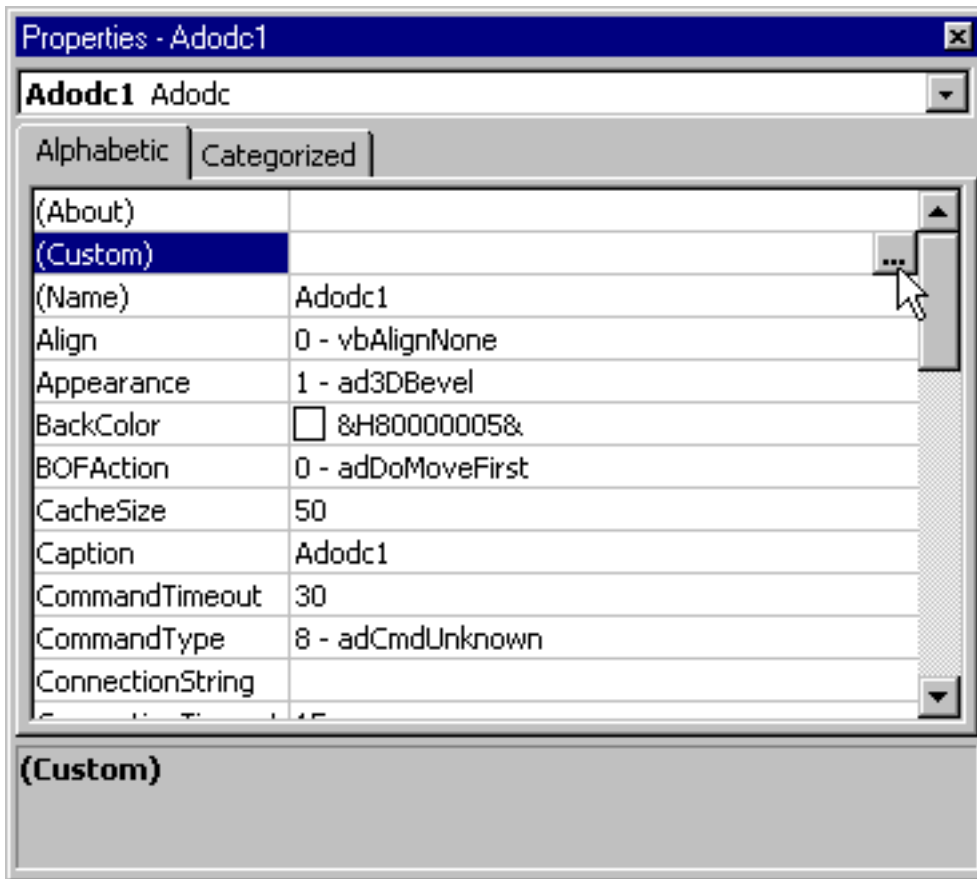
Properties - Adodc1

**Adodc1** Adodc

Alphabetic | Categorized

| | |
|---|---|
| (About) | |
| (Custom) | ... |
| (Name) | Adodc1 |
| Align | 0 - vbAlignNone |
| Appearance | 1 - ad3DBevel |
| BackColor | &H80000005& |
| BOFAction | 0 - adDoMoveFirst |
| CacheSize | 50 |
| Caption | Adodc1 |
| CommandTimeout | 30 |
| CommandType | 8 - adCmdUnknown |
| ConnectionString | |
| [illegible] | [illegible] |

**(Custom)**